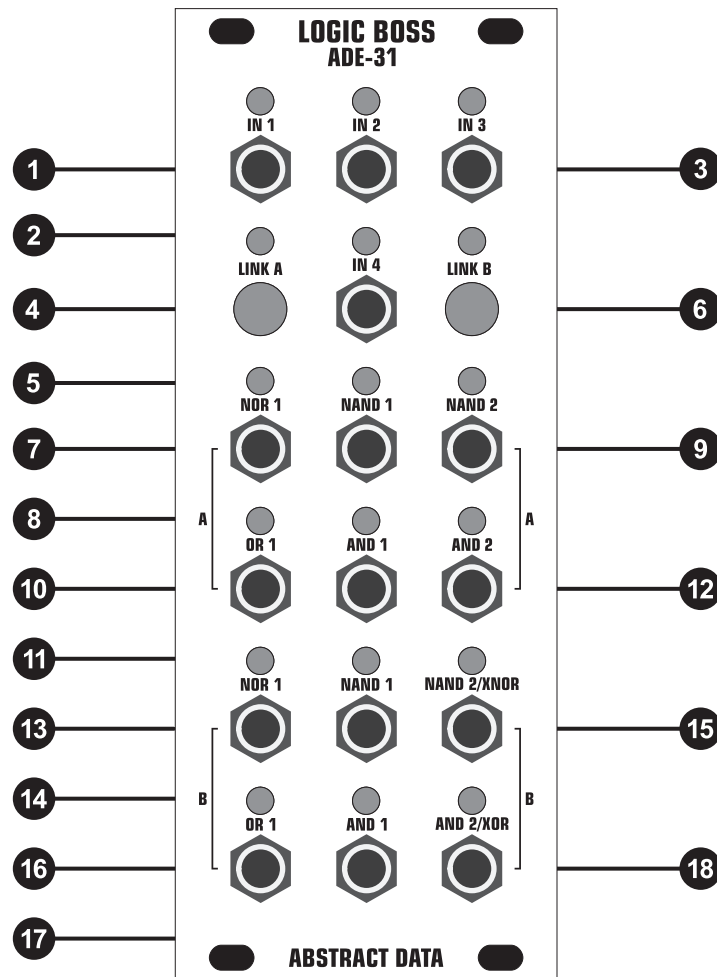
LOGIC BOSS
ADE-31

IN 1
IN 2
IN 3

1
3
2

LINK A
IN 4
LINK B

4
6
5

NOR 1
NAND 1
NAND 2

7
9

A
8
OR 1
AND 1
AND 2
A

10
12
11

NOR 1
NAND 1
NAND 2/XNOR

13
15

B
14
OR 1
AND 1
AND 2/XOR
B

16
18
17

ABSTRACT DATA